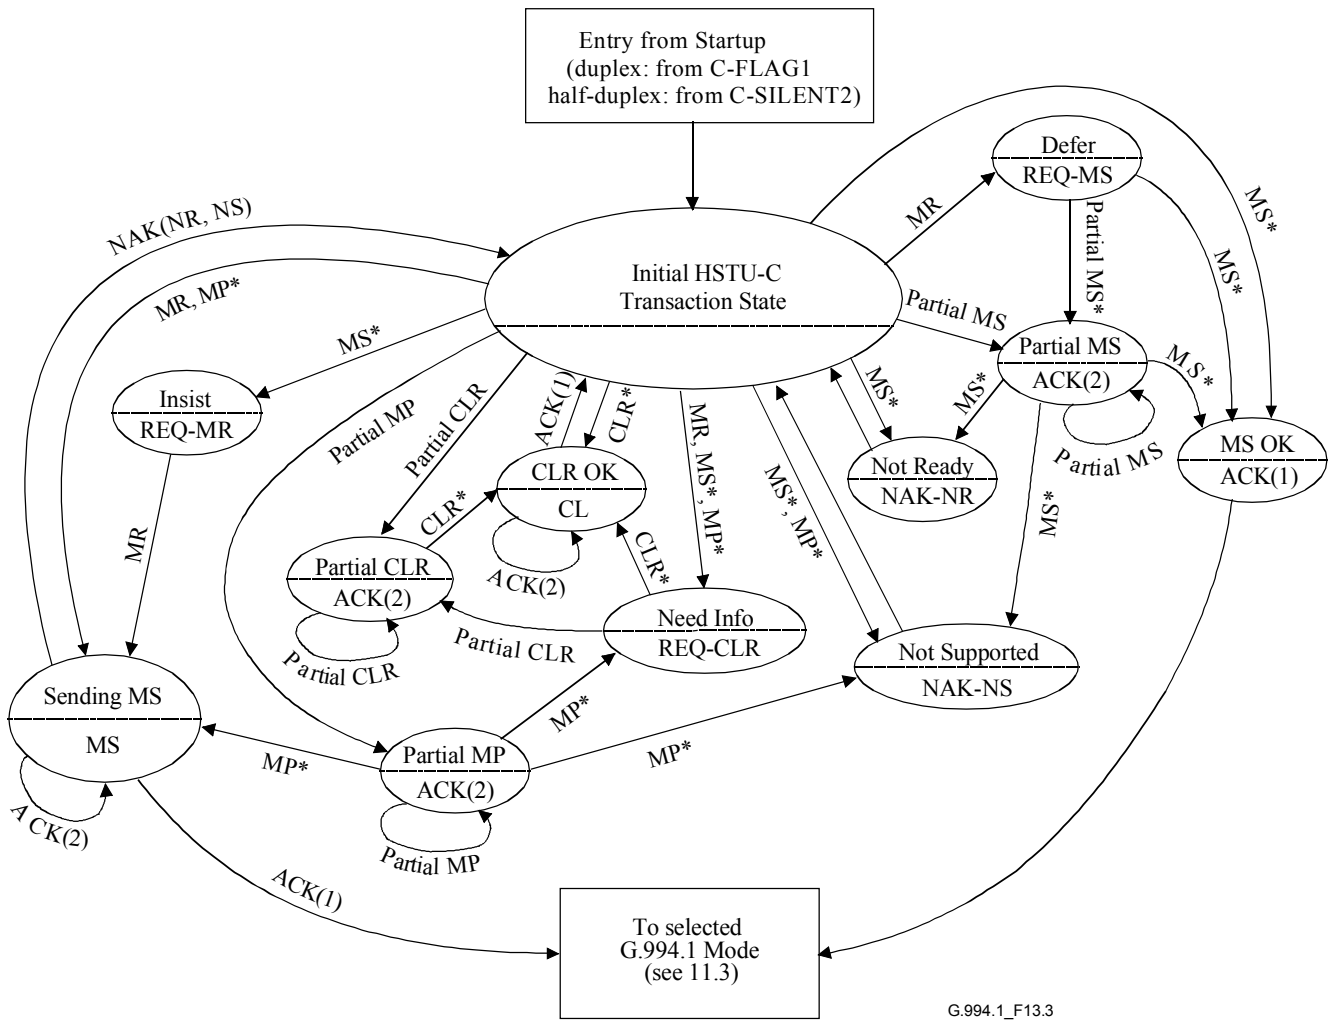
Entry from Startup
(duplex: from C-FLAG1
half-duplex: from C-SILENT2)

NAK(NR, NS)

MR, MP*

Initial HSTU-C
Transaction State

MR

Defer
REQ-MS

MS*

Partial MS*

MS*

Partial MS

Partial MS
ACK(2)

MS*

MS OK
ACK(1)

MS*

Insist
REQ-MR

Partial MP

Partial CLR

ACK(1)

CLR*

MR, MS*, MP*

MS*, MP*

MS*

MS*

Not Ready
NAK-NR

Partial MS

MS*

MR

CLR OK
CL

CLR*

Partial CLR
ACK(2)

ACK(2)

CLR*

Need Info
REQ-CLR

Partial CLR

Partial CLR

Not Supported
NAK-NS

Sending MS
MS

MP*

MP*

Partial MP
ACK(2)

MP*

ACK(2)

Partial MP

ACK(1)

To selected
G.994.1 Mode
(see 11.3)

G.994.1_F13.3